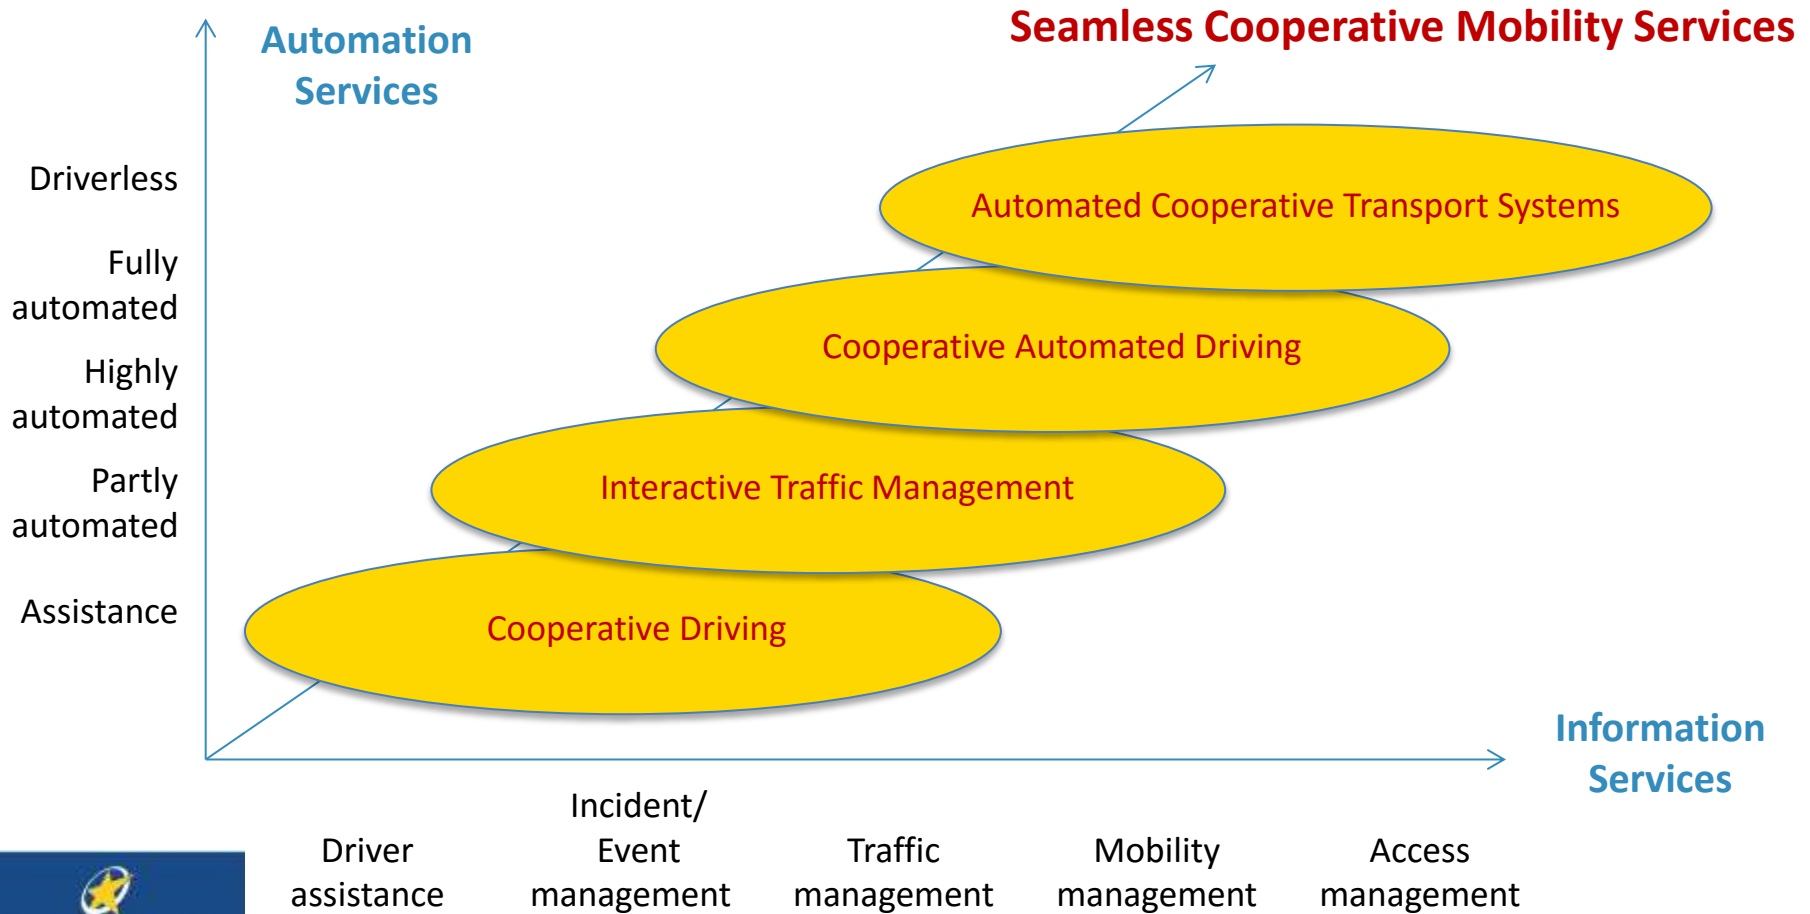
Automation Services

Seamless Cooperative Mobility Services

Driverless

Fully automated

Highly automated

Partly automated

Assistance

Automated Cooperative Transport Systems

Cooperative Automated Driving

Interactive Traffic Management

Cooperative Driving

Information Services

Driver assistance

Incident/ Event management

Traffic management

Mobility management

Access management